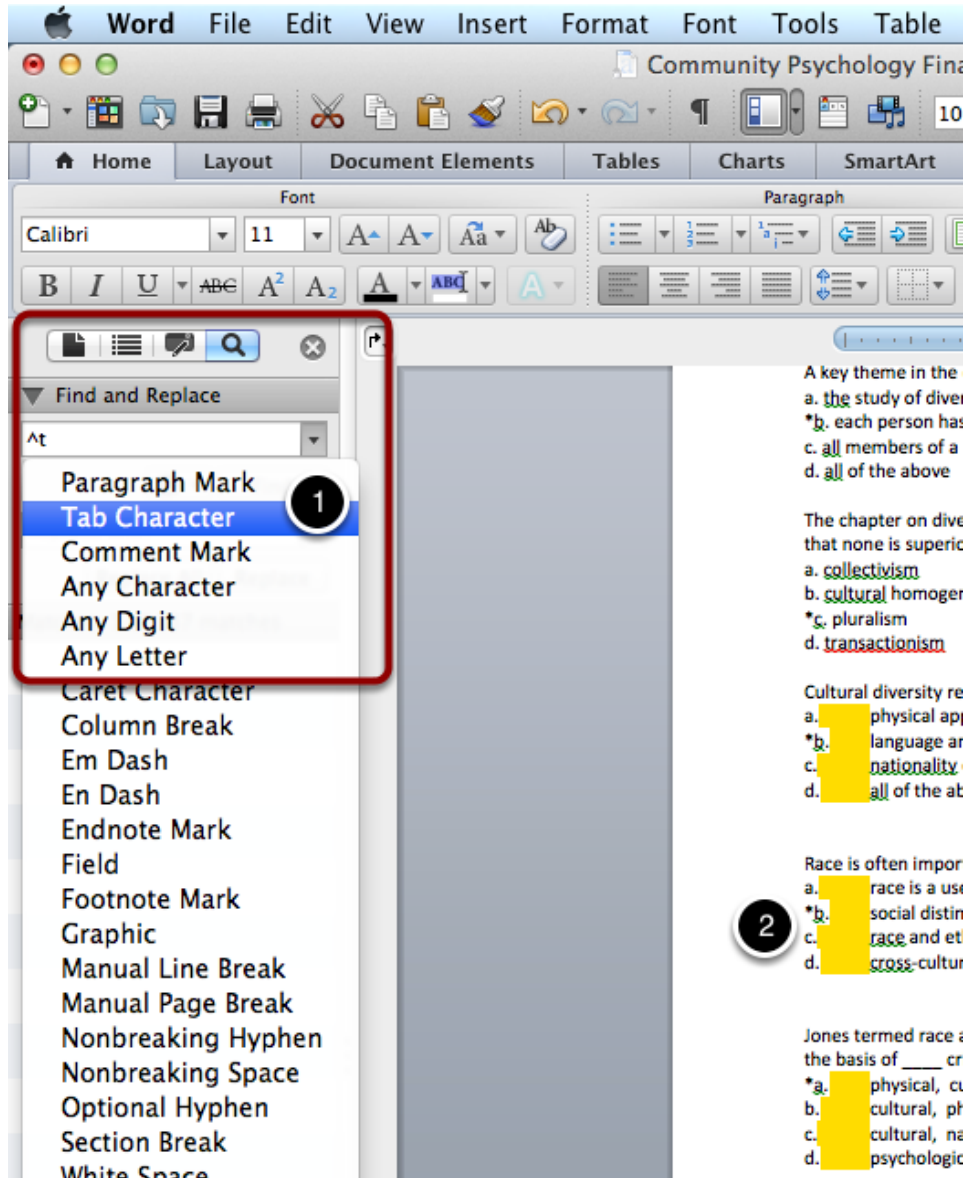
Word File Edit View Insert Format Font Tools Table

Community Psychology Fina

10

Home Layout Document Elements Tables Charts SmartArt

Font

Paragraph

Calibri

11

Find and Replace

^t

Paragraph Mark
Tab Character
Comment Mark
Any Character
Any Digit
Any Letter
Caret Character
Column Break
Em Dash
En Dash
Endnote Mark
Field
Footnote Mark
Graphic
Manual Line Break
Manual Page Break
Nonbreaking Hyphen
Nonbreaking Space
Optional Hyphen
Section Break
White Space

1

A key theme in the
a. the study of diver
*b. each person has
c. all members of a
d. all of the above

The chapter on dive
that none is superic
a. collectivism
b. cultural homoger
*c. pluralism
d. transactionism

Cultural diversity re
a. physical app
*b. language ar
c. nationality
d. all of the ab

Race is often impor
a. race is a use
*b. social distin
c. race and et
d. cross-cultur

2

Jones termed race a
the basis of ____ cr
*a. physical, cu
b. cultural, ph
c. cultural, na
d. psychologic